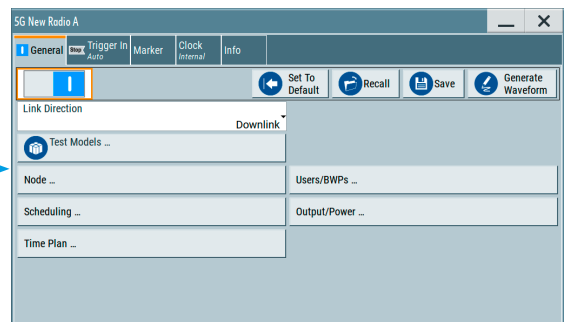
5G New Radio A

General | Stop Trigger In Auto | Marker | Clock Internal | Info

Set To Default

Recall

Save

Generate Waveform

Link Direction

Downlink

Test Models ...

Node ...

Users/BWPs ...

Scheduling ...

Output/Power ...

Time Plan ...